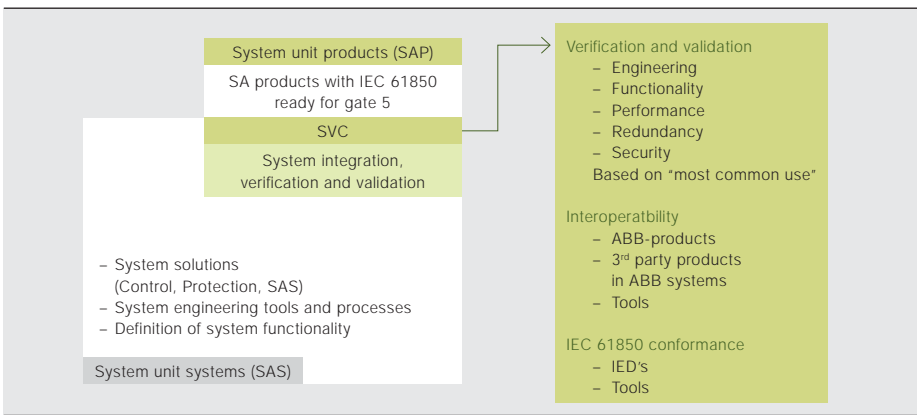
System unit products (SAP)

SA products with IEC 61850 ready for gate 5

SVC

System integration, verification and validation

– System solutions (Control, Protection, SAS)
– System engineering tools and processes
– Definition of system functionality

System unit systems (SAS)

Verification and validation
– Engineering
– Functionality
– Performance
– Redundancy
– Security
Based on "most common use"

Interoperatbility
– ABB-products
– 3$^{rd}$ party products in ABB systems
– Tools

IEC 61850 conformance
– IED's
– Tools